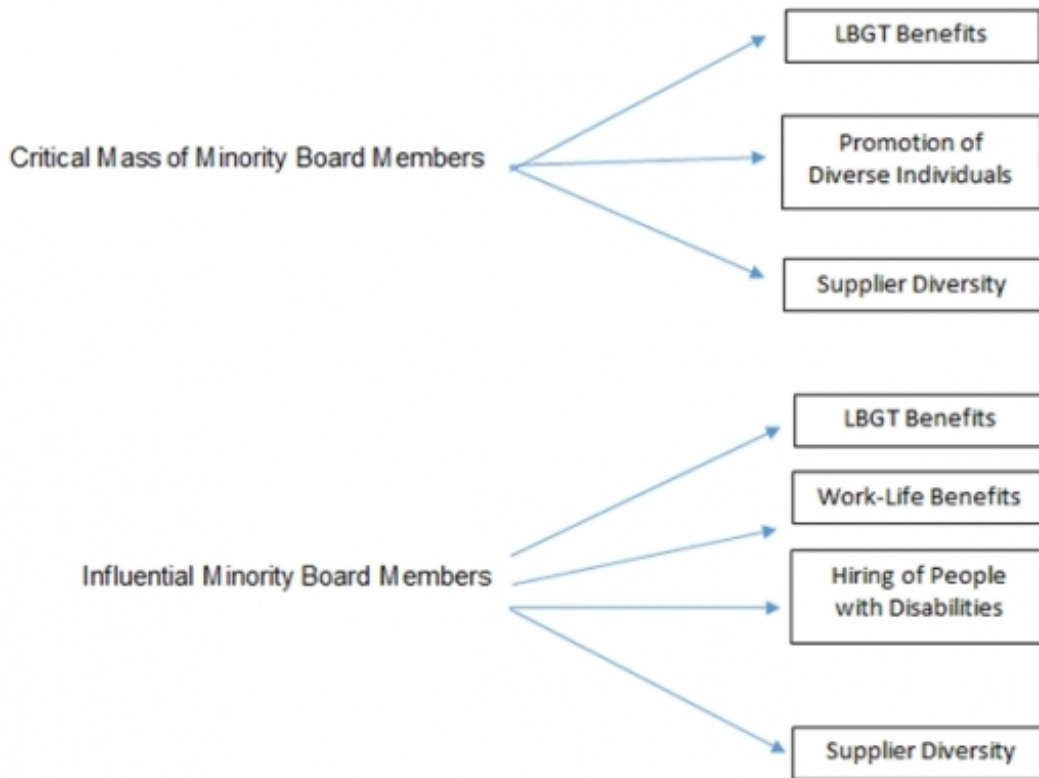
Critical Mass of Minority Board Members

LBGT Benefits

Promotion of Diverse Individuals

Supplier Diversity

Influential Minority Board Members

LBGT Benefits

Work-Life Benefits

Hiring of People with Disabilities

Supplier Diversity